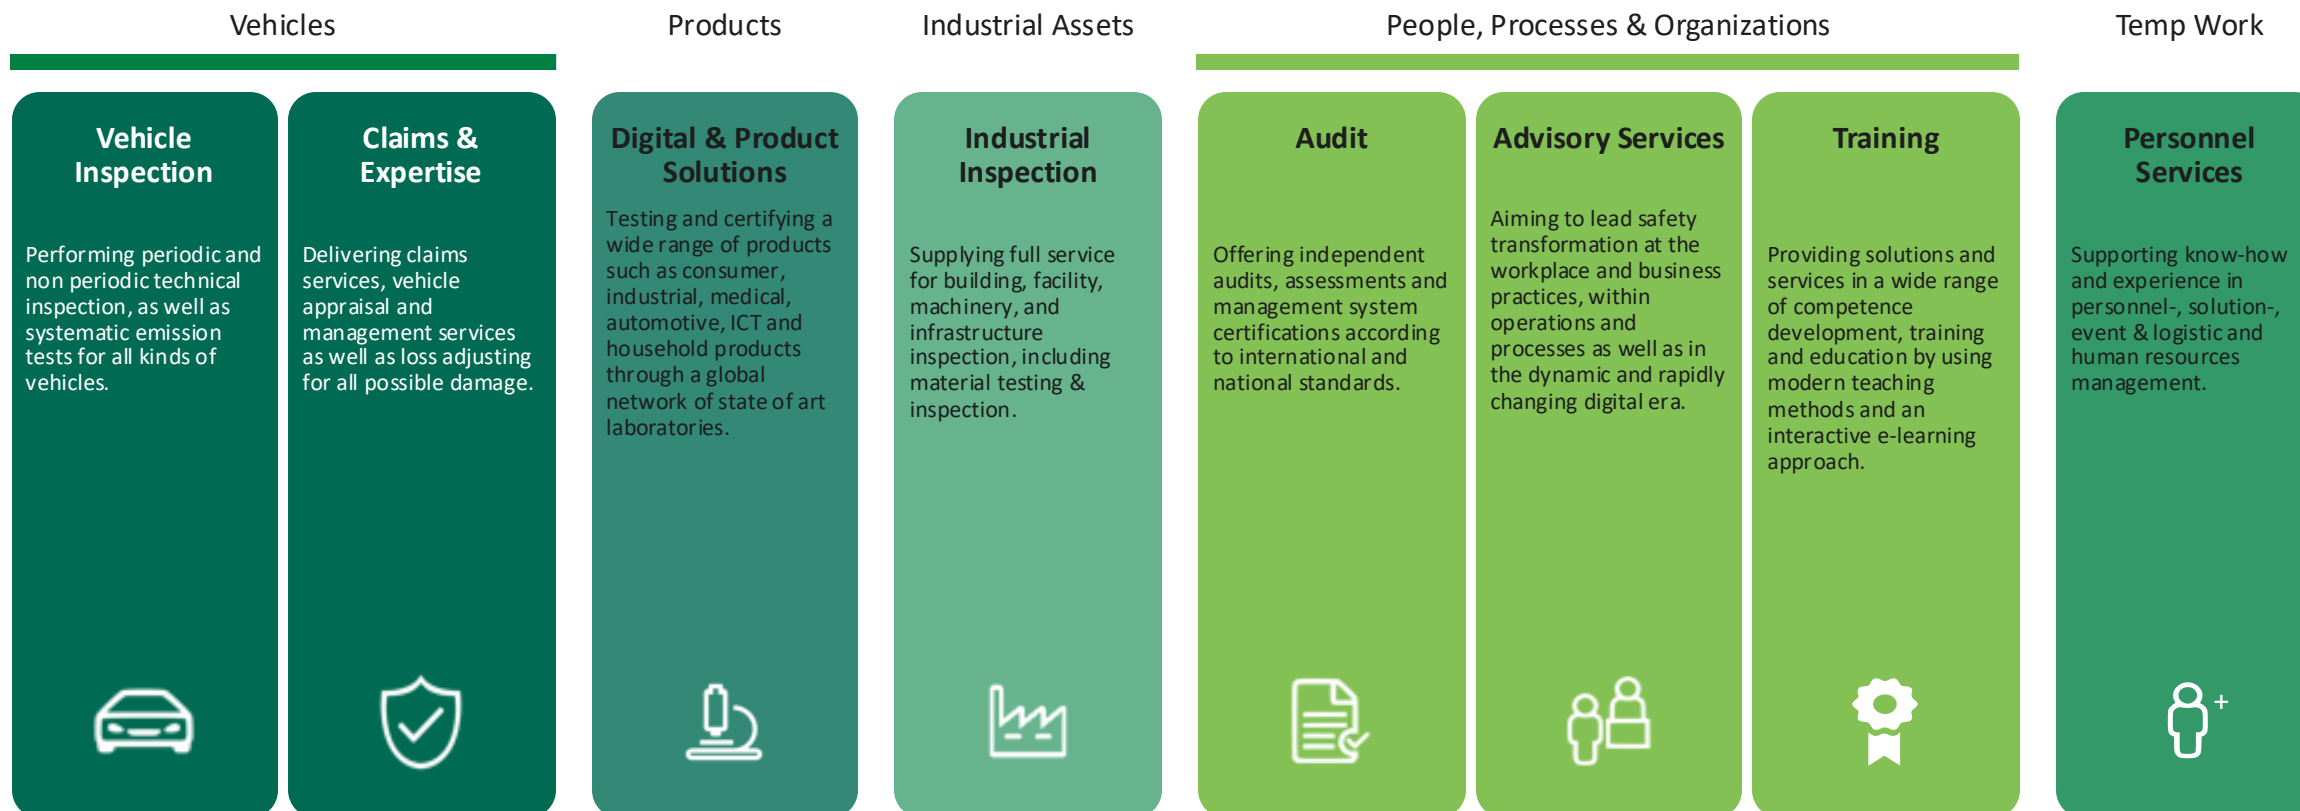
Vehicles

Products

Industrial Assets

People, Processes & Organizations

Temp Work

Vehicle Inspection

Performing periodic and non periodic technical inspection, as well as systematic emission tests for all kinds of vehicles.

Claims & Expertise

Delivering claims services, vehicle appraisal and management services as well as loss adjusting for all possible damage.

Digital & Product Solutions

Testing and certifying a wide range of products such as consumer, industrial, medical, automotive, ICT and household products through a global network of state of art laboratories.

Industrial Inspection

Supplying full service for building, facility, machinery, and infrastructure inspection, including material testing & inspection.

Audit

Offering independent audits, assessments and management system certifications according to international and national standards.

Advisory Services

Aiming to lead safety transformation at the workplace and business practices, within operations and processes as well as in the dynamic and rapidly changing digital era.

Training

Providing solutions and services in a wide range of competence development, training and education by using modern teaching methods and an interactive e-learning approach.

Personnel Services

Supporting know-how and experience in personnel-, solution-, event & logistic and human resources management.

+